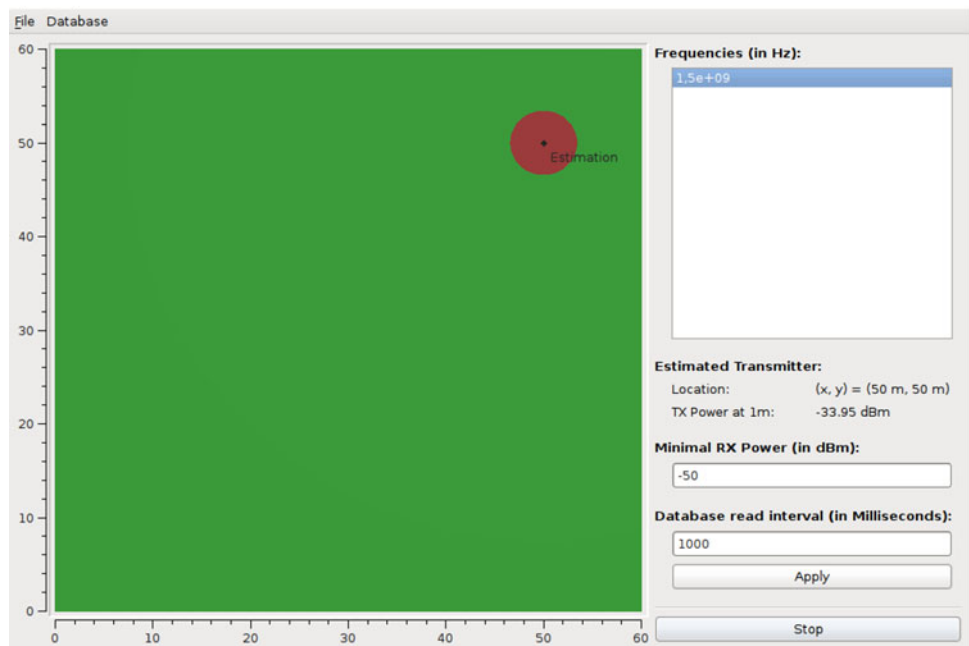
File Database

60
50
40
30
20
10
0

Estimation

0 10 20 30 40 50 60

Frequencies (in Hz):

1,5e+09

Estimated Transmitter:

Location: (x, y) = (50 m, 50 m)

TX Power at 1m: -33.95 dBm

Minimal RX Power (in dBm):

-50

Database read interval (in Milliseconds):

1000

Apply

Stop